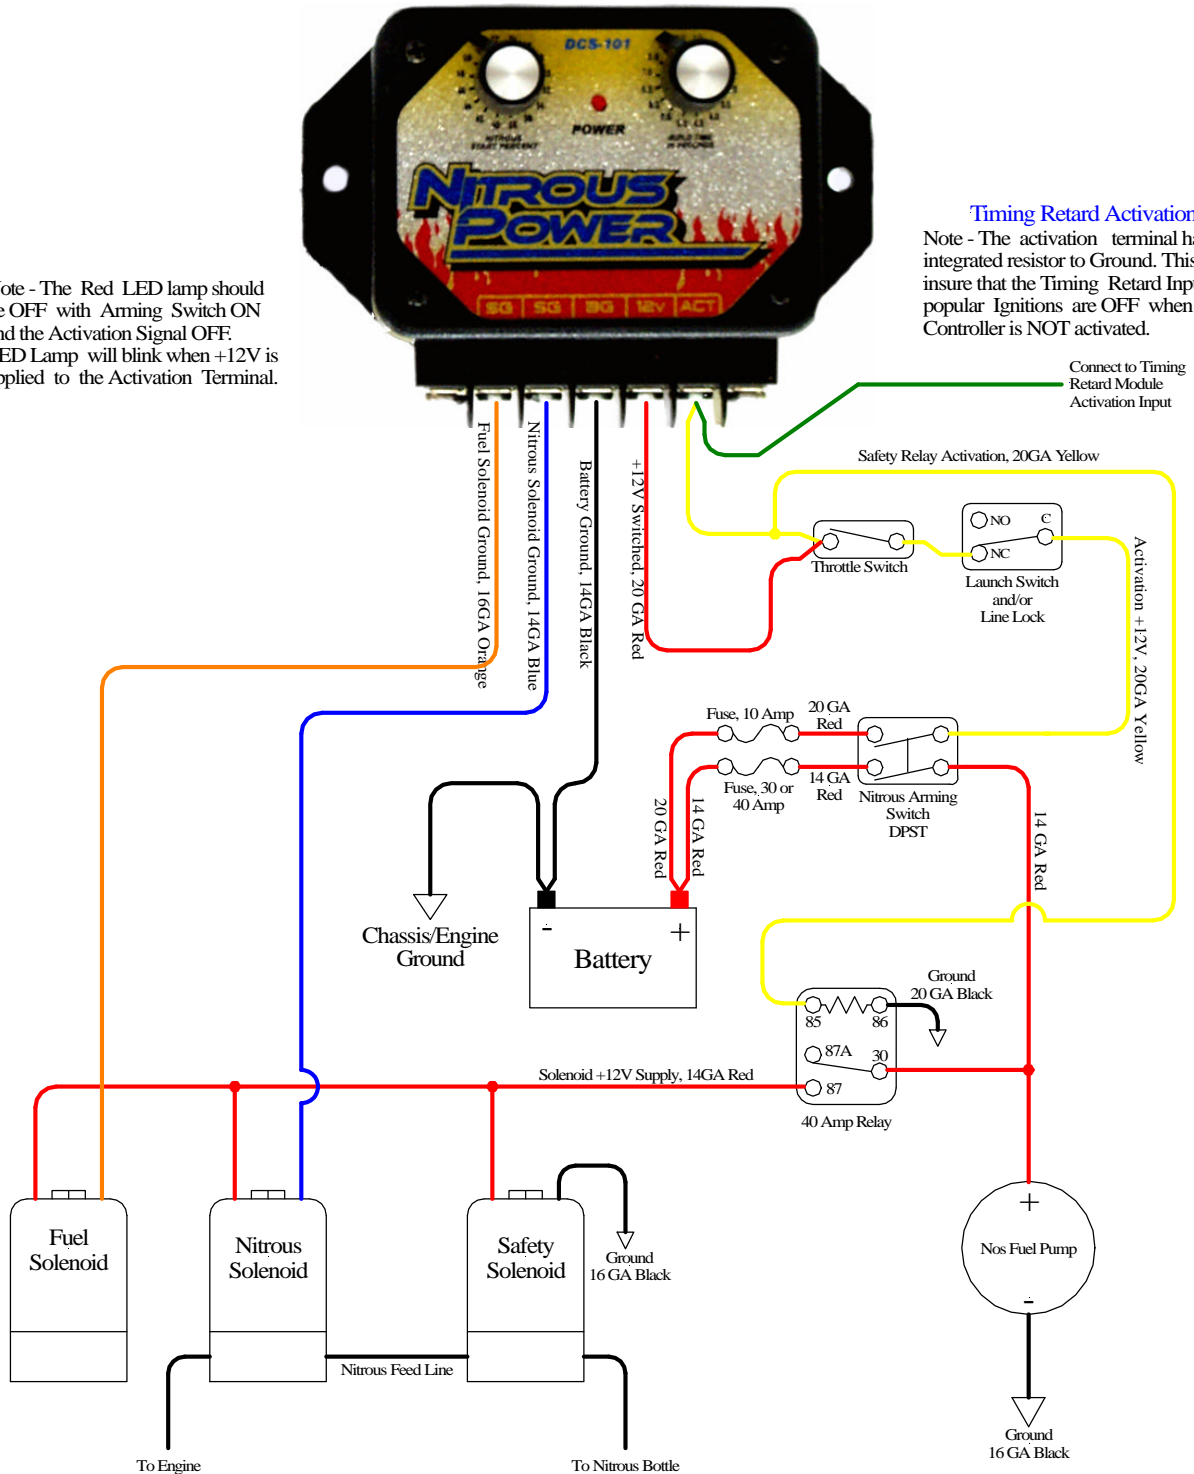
DCS-101

NITROUS START PERCENT

POWER

RAMP TIME IN SECONDS

NITROUS POWER

SG SG BG 12V ACT

ote - The Red LED lamp should e OFF with Arming Switch ON nd the Activation Signal OFF. ED Lamp will blink when +12V is pplied to the Activation Terminal.

Timing Retard Activation

Note - The activation terminal ha integrated resistor to Ground. This insure that the Timing Retard Inpu popular Ignitions are OFF when Controller is NOT activated.

Connect to Timing Retard Module Activation Input

Fuel Solenoid Ground, 16GA Orange

Nitrous Solenoid Ground, 14GA Blue

Battery Ground, 14GA Black

+12V Switched, 20 GA Red

Safety Relay Activation, 20GA Yellow

Throttle Switch

NO

NC

C

Launch Switch and/or Line Lock

Activation +12V, 20GA Yellow

Fuse, 10 Amp

20 GA Red

Fuse, 30 or 40 Amp

14 GA Red

Nitrous Arming Switch DPST

20 GA Red

14 GA Red

14 GA Red

Chassis/Engine Ground

-

+

Battery

Ground 20 GA Black

85

86

87A

30

87

40 Amp Relay

Solenoid +12V Supply, 14GA Red

Fuel Solenoid

Nitrous Solenoid

Safety Solenoid

Ground 16 GA Black

+

Nos Fuel Pump

-

Nitrous Feed Line

To Engine

To Nitrous Bottle

Ground 16 GA Black